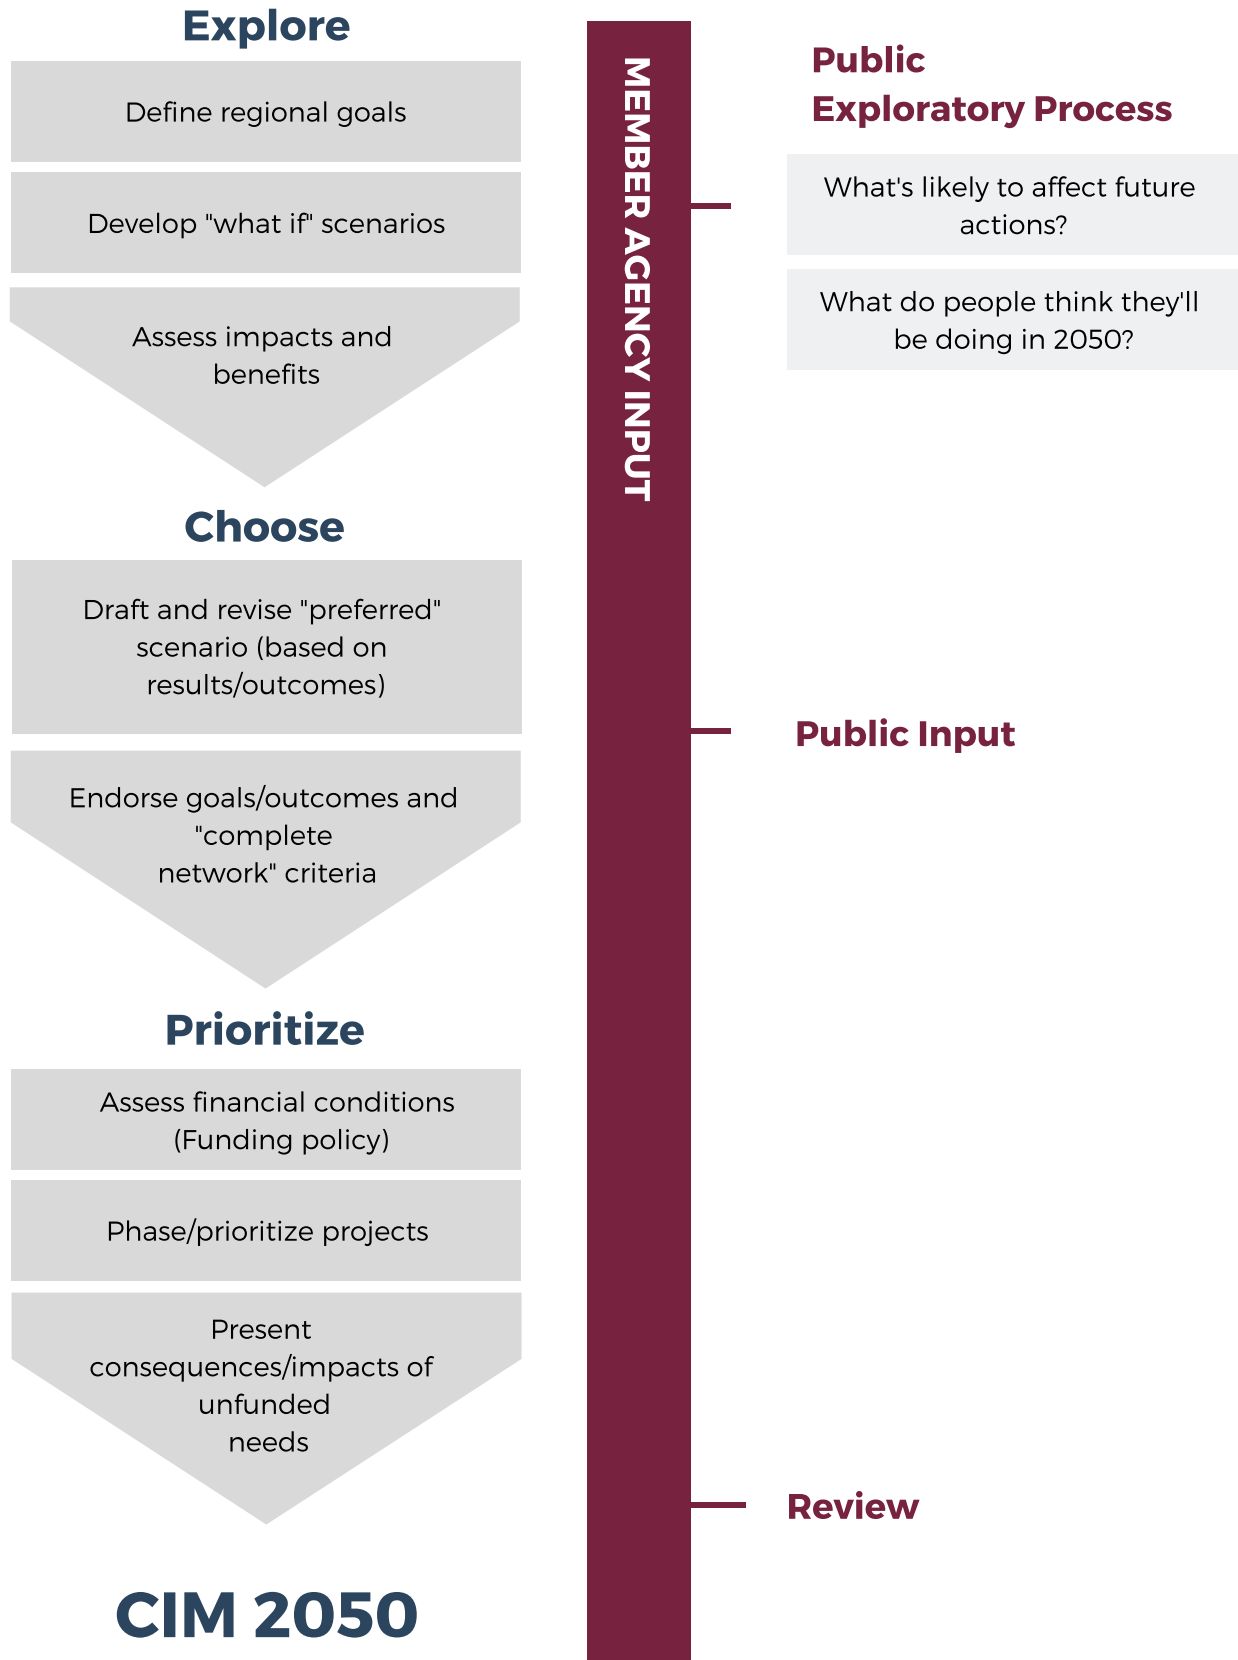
Explore

Define regional goals

Develop "what if" scenarios

Assess impacts and benefits

Choose

Draft and revise "preferred" scenario (based on results/outcomes)

Endorse goals/outcomes and "complete network" criteria

Prioritize

Assess financial conditions (Funding policy)

Phase/prioritize projects

Present consequences/impacts of unfunded needs

CIM 2050

MEMBER AGENCY INPUT

Public Exploratory Process

What's likely to affect future actions?

What do people think they'll be doing in 2050?

Public Input

Review